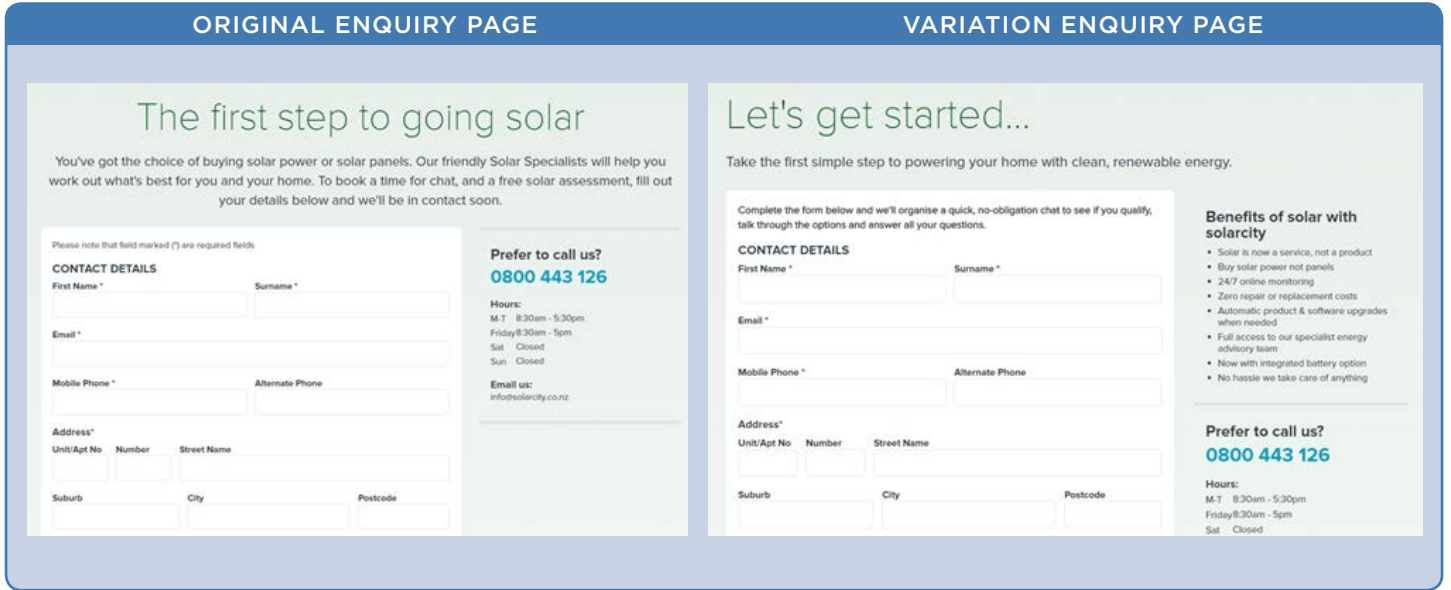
ORIGINAL ENQUIRY PAGE

The first step to going solar

You've got the choice of buying solar power or solar panels. Our friendly Solar Specialists will help you work out what's best for you and your home. To book a time for chat, and a free solar assessment, fill out your details below and we'll be in contact soon.

Please note that field marked (*) are required fields

CONTACT DETAILS

First Name *

Surname *

Email *

Mobile Phone *

Alternate Phone

Address*

Unit/Apt No

Number

Street Name

Suburb

City

Postcode

Prefer to call us?

0800 443 126

Hours:

M-T 8:30am - 5:30pm

Friday 8:30am - 5pm

Sat Closed

Sun Closed

Email us:

info@solarcity.co.nz

VARIATION ENQUIRY PAGE

Let's get started...

Take the first simple step to powering your home with clean, renewable energy.

Complete the form below and we'll organise a quick, no-obligation chat to see if you qualify, talk through the options and answer all your questions.

CONTACT DETAILS

First Name *

Surname *

Email *

Mobile Phone *

Alternate Phone

Address*

Unit/Apt No

Number

Street Name

Suburb

City

Postcode

Benefits of solar with solarcity

- Solar is now a service, not a product
- Buy solar power not panels
- 24/7 online monitoring
- Zero repair or replacement costs
- Automatic product & software upgrades when needed
- Full access to our specialist energy advisory team
- Now with integrated battery option
- No hassle we take care of anything

Prefer to call us?

0800 443 126

Hours:

M-T 8:30am - 5:30pm

Friday 8:30am - 5pm

Sat Closed